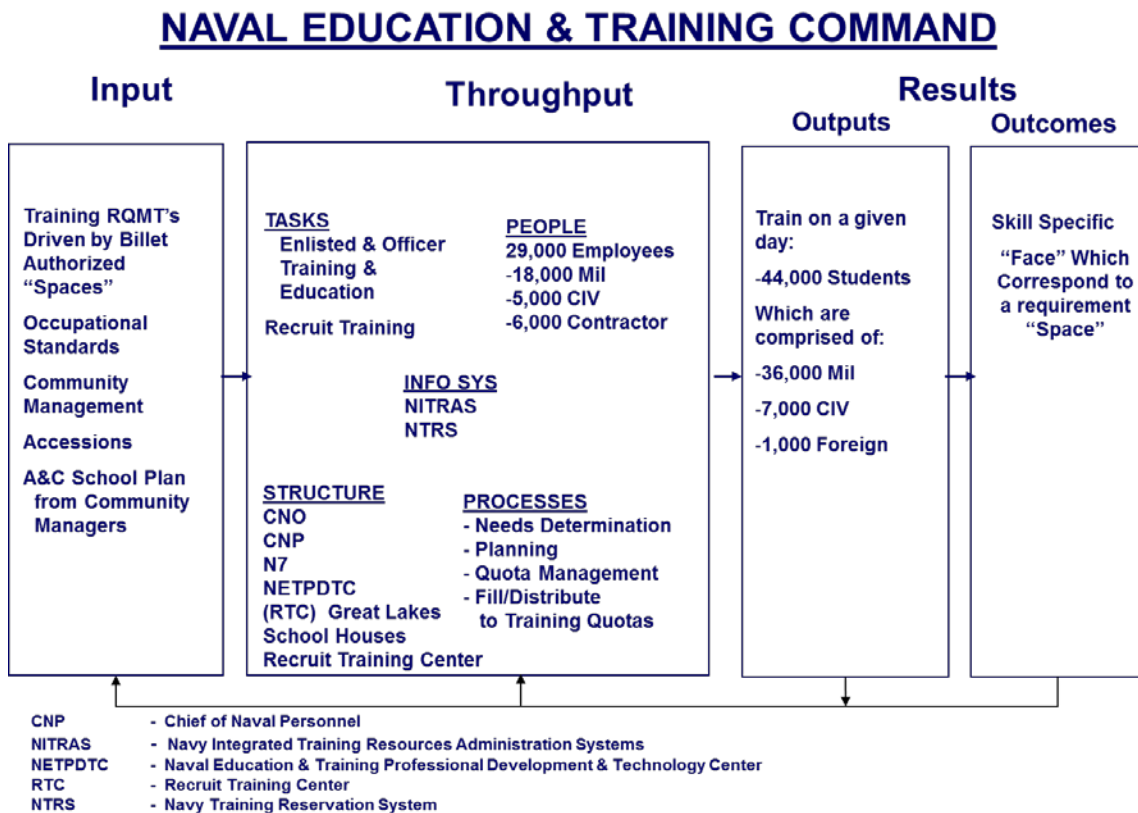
NAVAL EDUCATION & TRAINING COMMAND

Input

Throughput

Results

Outputs

Outcomes

Training RQMT's Driven by Billet Authorized "Spaces"

Occupational Standards

Community Management

Accessions

A&C School Plan from Community Managers

TASKS
Enlisted & Officer Training & Education

Recruit Training

PEOPLE
29,000 Employees
-18,000 Mil
-5,000 CIV
-6,000 Contractor

INFO SYS
NITRAS
NTRS

STRUCTURE
CNO
CNP
N7
NETPDTC
(RTC) Great Lakes
School Houses
Recruit Training Center

PROCESSES
- Needs Determination
- Planning
- Quota Management
- Fill/Distribute to Training Quotas

Train on a given day:

-44,000 Students

Which are comprised of:

-36,000 Mil

-7,000 CIV

-1,000 Foreign

Skill Specific

"Face" Which Correspond to a requirement "Space"

CNP - Chief of Naval Personnel
NITRAS - Navy Integrated Training Resources Administration Systems
NETPDTC - Naval Education & Training Professional Development & Technology Center
RTC - Recruit Training Center
NTRS - Navy Training Reservation System